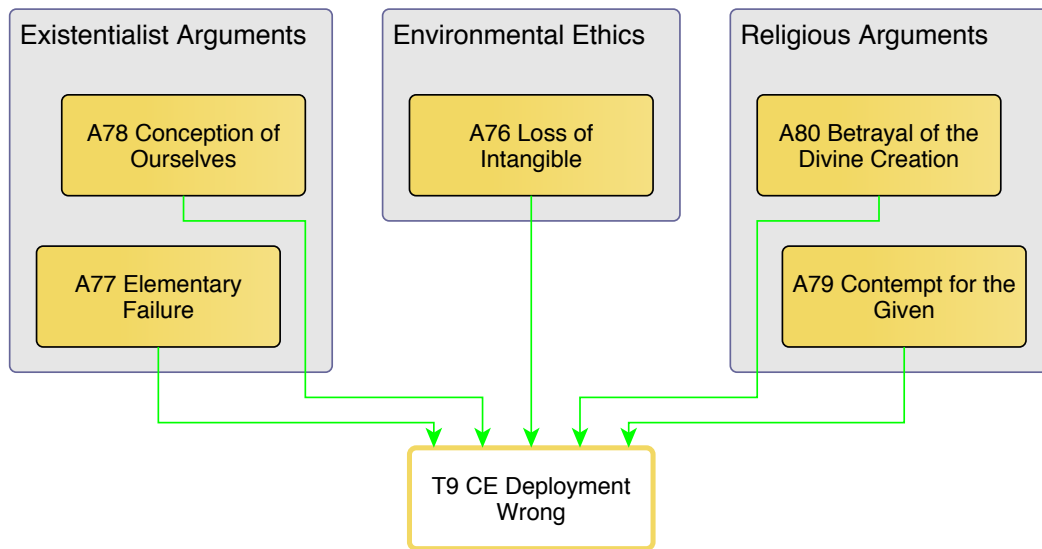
Existentialist Arguments

A78 Conception of Ourselves

A77 Elementary Failure

Environmental Ethics

A76 Loss of Intangible

Religious Arguments

A80 Betrayal of the Divine Creation

A79 Contempt for the Given

T9 CE Deployment Wrong